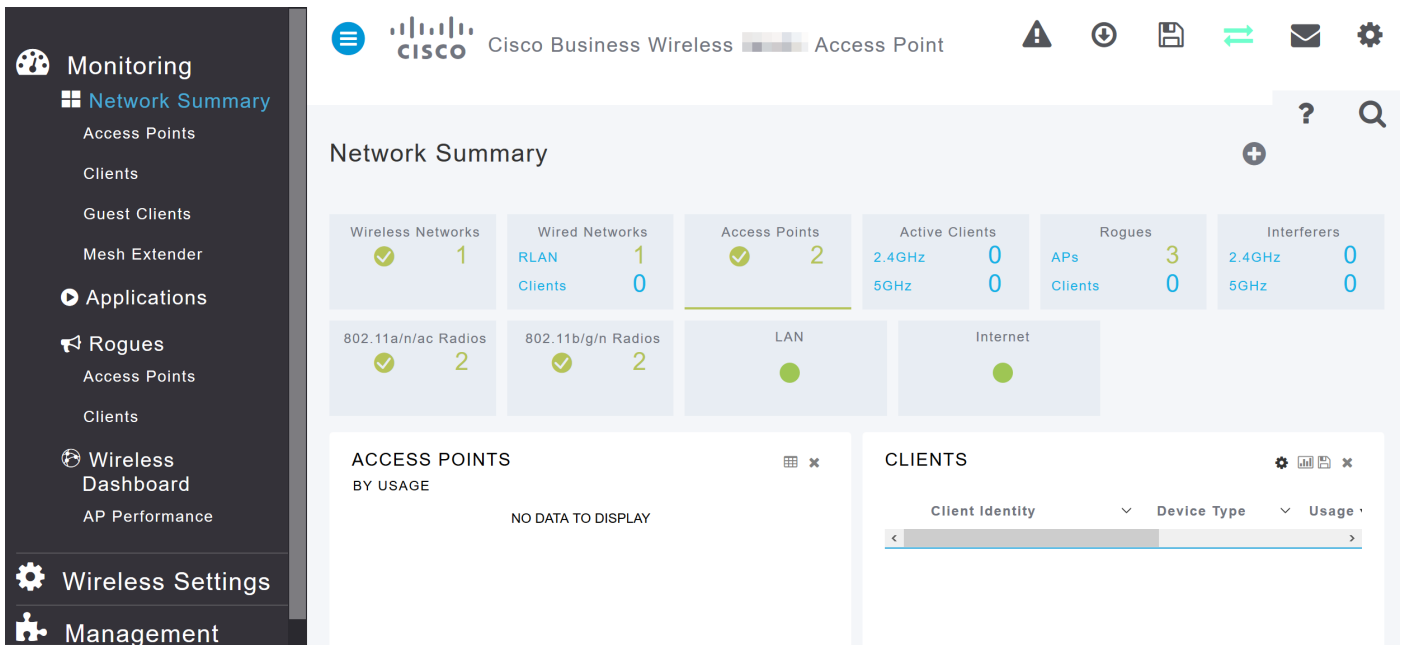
Monitoring
Network Summary
Access Points
Clients
Guest Clients
Mesh Extender
Applications
Rogues
Access Points
Clients
Wireless Dashboard
AP Performance
Wireless Settings
Management

CISCO Cisco Business Wireless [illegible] Access Point

Network Summary

| Wireless Networks 1 | Wired Networks RLAN 1 Clients 0 | Access Points 2 | Active Clients 2.4GHz 0 5GHz 0 | Rogues APs 3 Clients 0 | Interferers 2.4GHz 0 5GHz 0 |
|---|---|---|---|---|---|
| 802.11a/n/ac Radios 2 | 802.11b/g/n Radios 2 | LAN | Internet | | |

ACCESS POINTS
BY USAGE
NO DATA TO DISPLAY

CLIENTS
Client Identity Device Type Usage